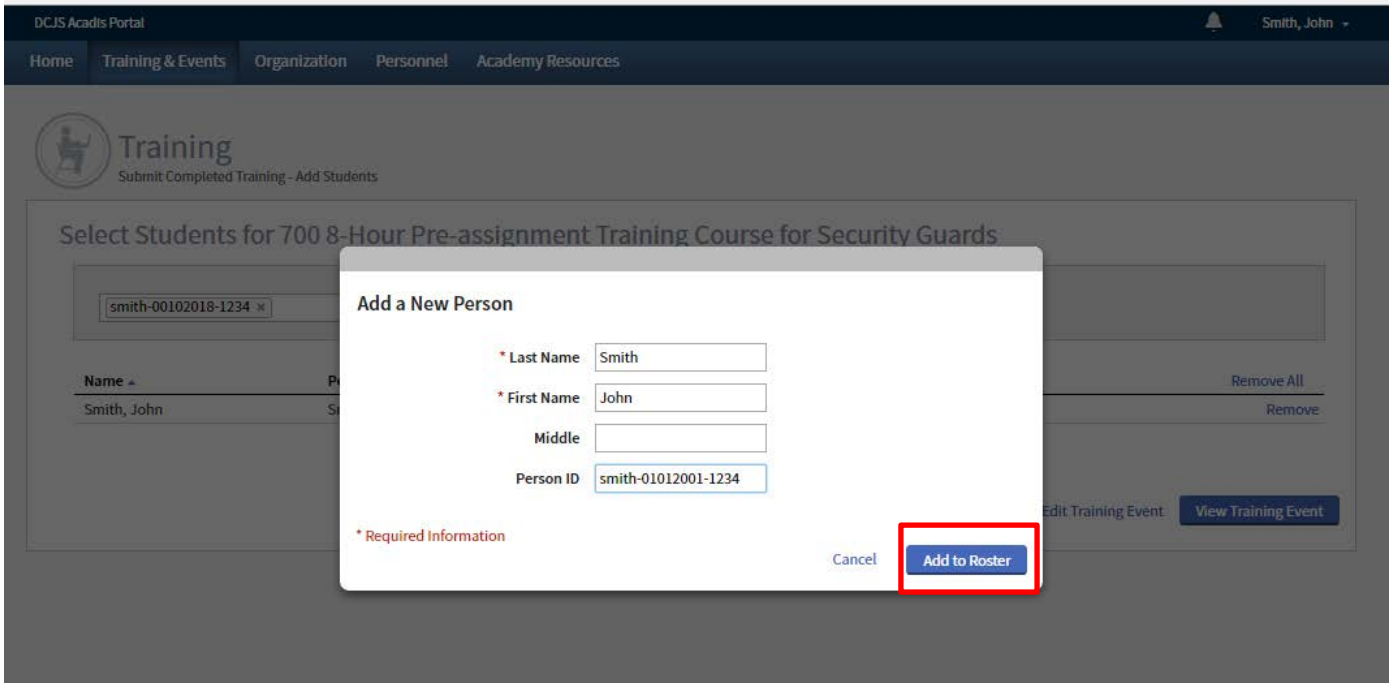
DCJS Acadis Portal

Smith, John

Home Training & Events Organization Personnel Academy Resources

Training
Submit Completed Training - Add Students

Select Students for 700 8-Hour Pre-assignment Training Course for Security Guards

smith-00102018-1234 ×

Name ▲ Pe

Smith, John Sı

Remove All

Remove

Edit Training Event View Training Event

Add a New Person

* Last Name Smith

* First Name John

Middle

Person ID smith-01012001-1234

* Required Information

Cancel Add to Roster